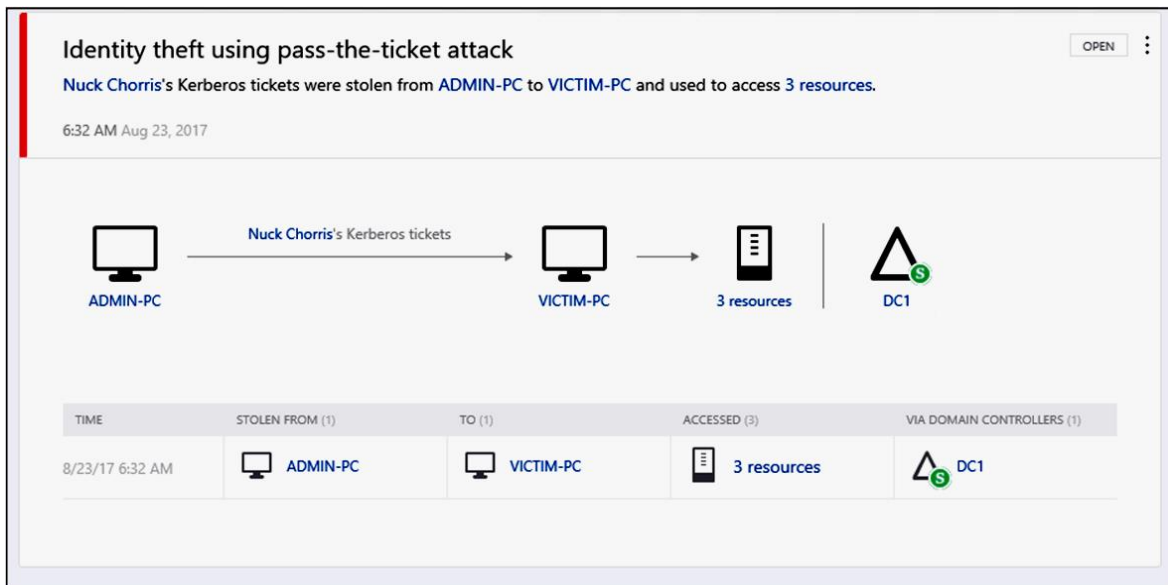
Identity theft using pass-the-ticket attack

OPEN

Nuck Chorris's Kerberos tickets were stolen from ADMIN-PC to VICTIM-PC and used to access 3 resources.

6:32 AM Aug 23, 2017

Nuck Chorris's Kerberos tickets

ADMIN-PC

VICTIM-PC

3 resources

S

DC1

| TIME | STOLEN FROM (1) | TO (1) | ACCESSED (3) | VIA DOMAIN CONTROLLERS (1) |
|---|---|---|---|---|
| 8/23/17 6:32 AM | ADMIN-PC | VICTIM-PC | 3 resources | S DC1 |